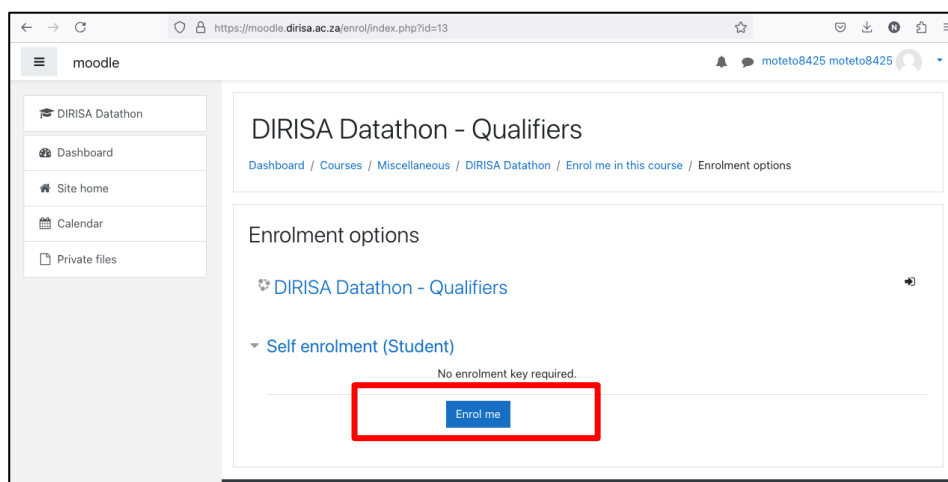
https://moodle.dirisa.ac.za/enrol/index.php?id=13

moodle

moteto8425 moteto8425

DIRISA Datathon

Dashboard

Site home

Calendar

Private files

DIRISA Datathon - Qualifiers

Dashboard / Courses / Miscellaneous / DIRISA Datathon / Enrol me in this course / Enrolment options

Enrolment options

DIRISA Datathon - Qualifiers

Self enrolment (Student)

No enrolment key required.

Enrol me